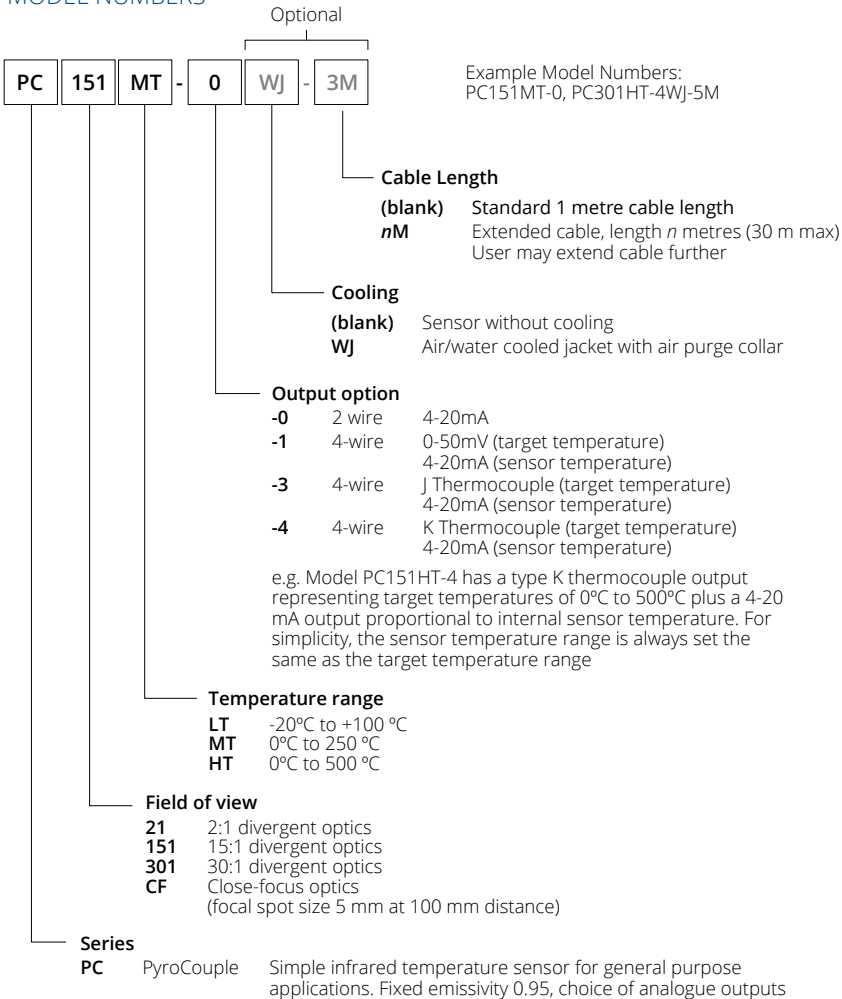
MODEL NUMBERS

Optional

PC | 151 | MT | - | 0 | WJ | - | 3M

Example Model Numbers:
PC151MT-0, PC301HT-4WJ-5M

Cable Length

(blank) Standard 1 metre cable length
nM Extended cable, length n metres (30 m max)
User may extend cable further

Cooling

(blank) Sensor without cooling
WJ Air/water cooled jacket with air purge collar

Output option
-0 2 wire 4-20mA
-1 4-wire 0-50mV (target temperature)
4-20mA (sensor temperature)
-3 4-wire J Thermocouple (target temperature)
4-20mA (sensor temperature)
-4 4-wire K Thermocouple (target temperature)
4-20mA (sensor temperature)

e.g. Model PC151HT-4 has a type K thermocouple output representing target temperatures of 0ºC to 500ºC plus a 4-20 mA output proportional to internal sensor temperature. For simplicity, the sensor temperature range is always set the same as the target temperature range

Temperature range
LT -20ºC to +100 ºC
MT 0ºC to 250 ºC
HT 0ºC to 500 ºC

Field of view
21 2:1 divergent optics
151 15:1 divergent optics
301 30:1 divergent optics
CF Close-focus optics
(focal spot size 5 mm at 100 mm distance)

Series
PC PyroCouple Simple infrared temperature sensor for general purpose applications. Fixed emissivity 0.95, choice of analogue outputs